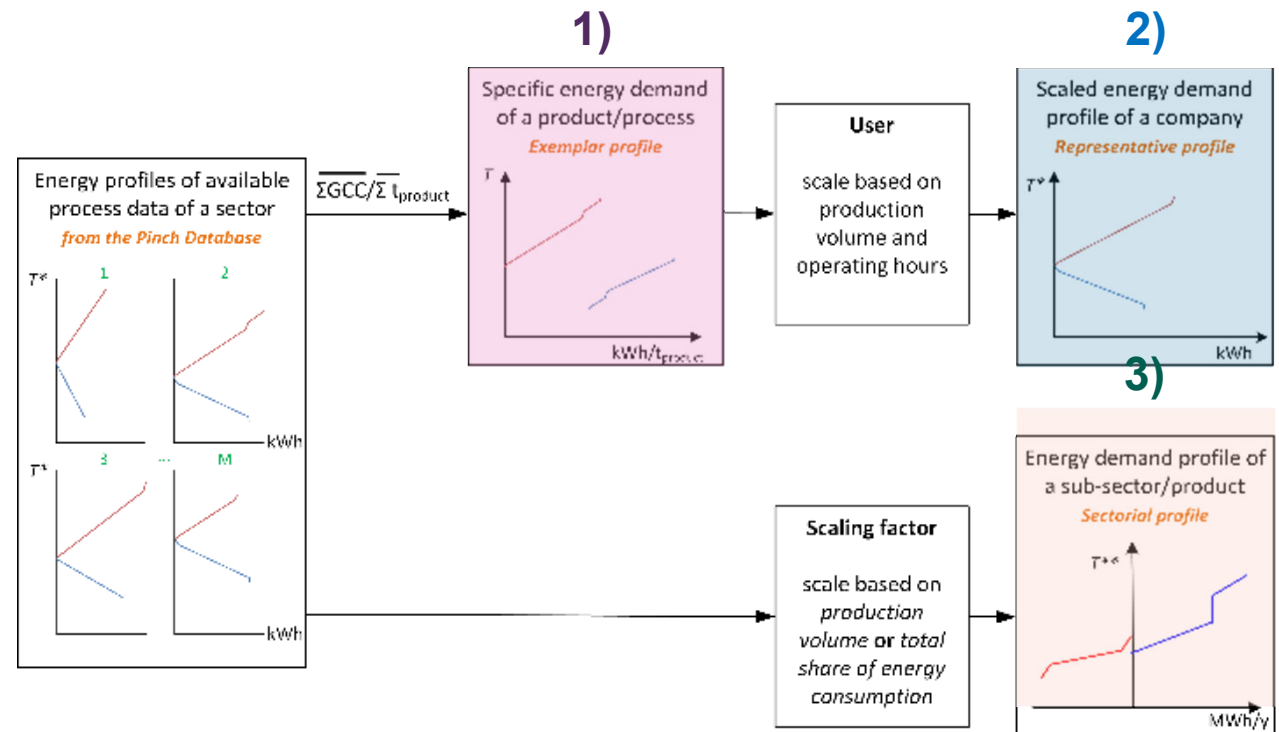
1)

2)

Energy profiles of available process data of a sector
from the Pinch Database

$T^*$

1

2

kWh

$T^*$

3

...

M

kWh

$\overline{\Sigma GCC}/\overline{\Sigma\ t_{product}}$

Specific energy demand of a product/process
Exemplar profile

$T$

kWh/$t_{product}$

User

scale based on production volume and operating hours

Scaled energy demand profile of a company
Representative profile

$T^*$

kWh

3)

Scaling factor

scale based on production volume or total share of energy consumption

Energy demand profile of a sub-sector/product
Sectorial profile

$T^{**}$

MWh/y